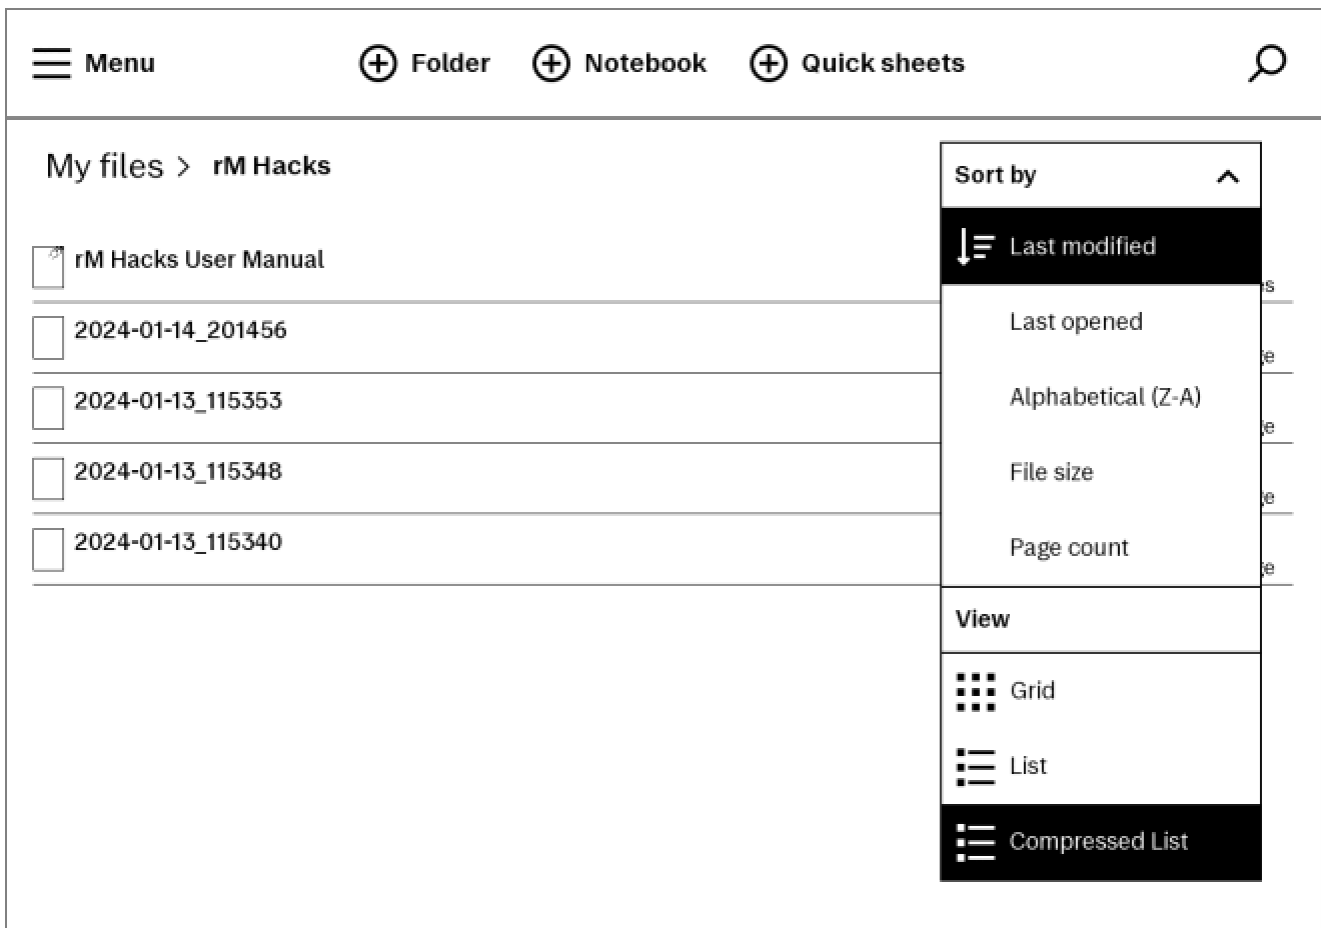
Menu

Folder

Notebook

Quick sheets

My files > rM Hacks

rM Hacks User Manual

2024-01-14_201456

2024-01-13_115353

2024-01-13_115348

2024-01-13_115340

Sort by

Last modified

Last opened

Alphabetical (Z-A)

File size

Page count

View

Grid

List

Compressed List